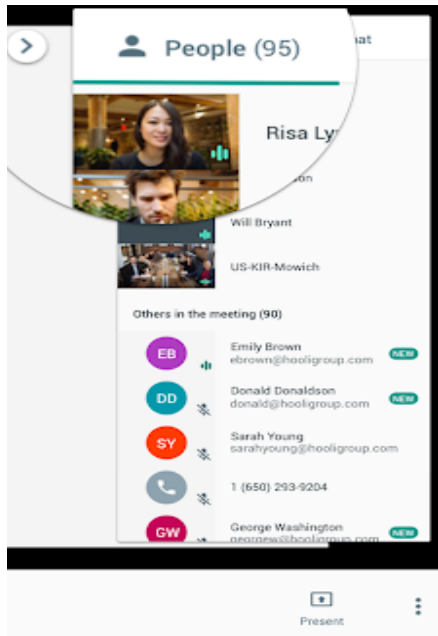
People (95)

hat

Risa Ly

on

Will Bryant

US-KIR-Mowich

Others in the meeting (90)

EB

Emily Brown
ebrown@hooligroup.com

NEW

DD

Donald Donaldson
donald@hooligroup.com

NEW

SY

Sarah Young
sarahyoung@hooligroup.com

1 (650) 293-9204

GW

George Washington
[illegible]@hooligroup.com

NEW

Present